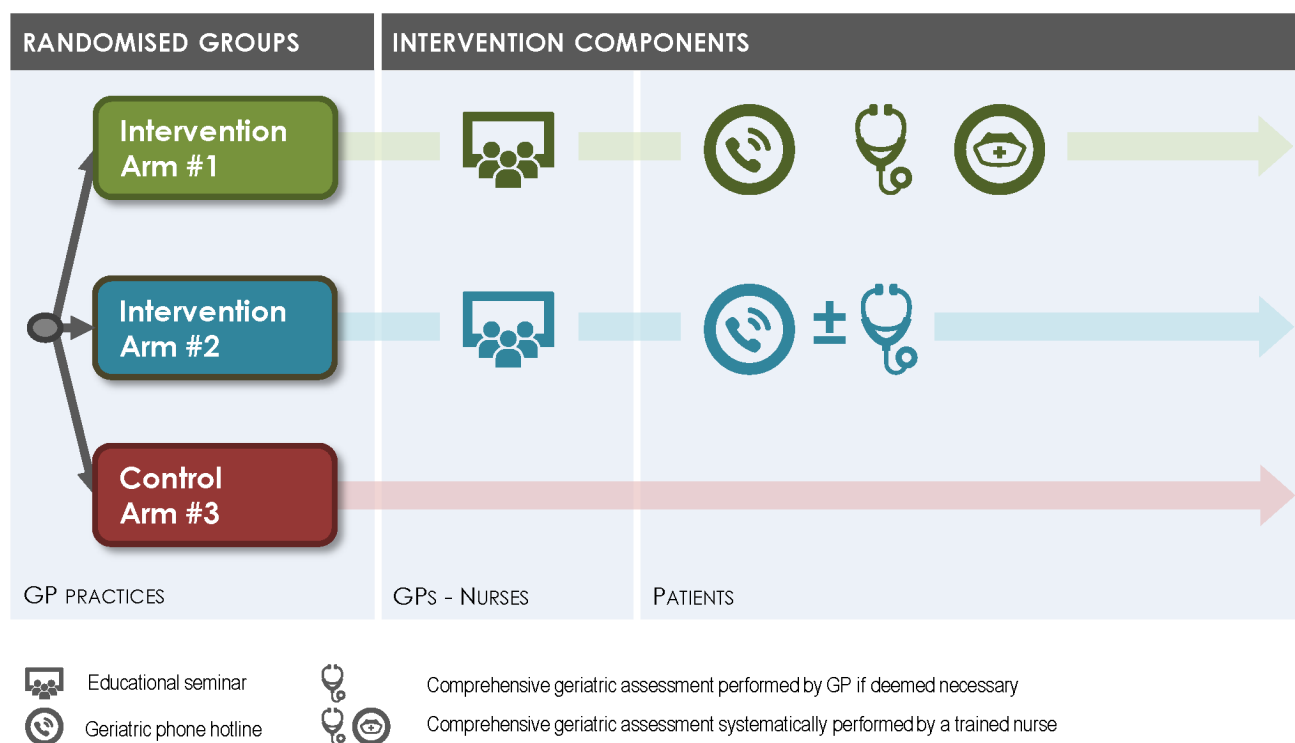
RANDOMISED GROUPS

INTERVENTION COMPONENTS

Intervention Arm #1

Intervention Arm #2

±

Control Arm #3

GP PRACTICES

GPs - NURSES

PATIENTS

Educational seminar

Geriatric phone hotline

Comprehensive geriatric assessment performed by GP if deemed necessary

Comprehensive geriatric assessment systematically performed by a trained nurse